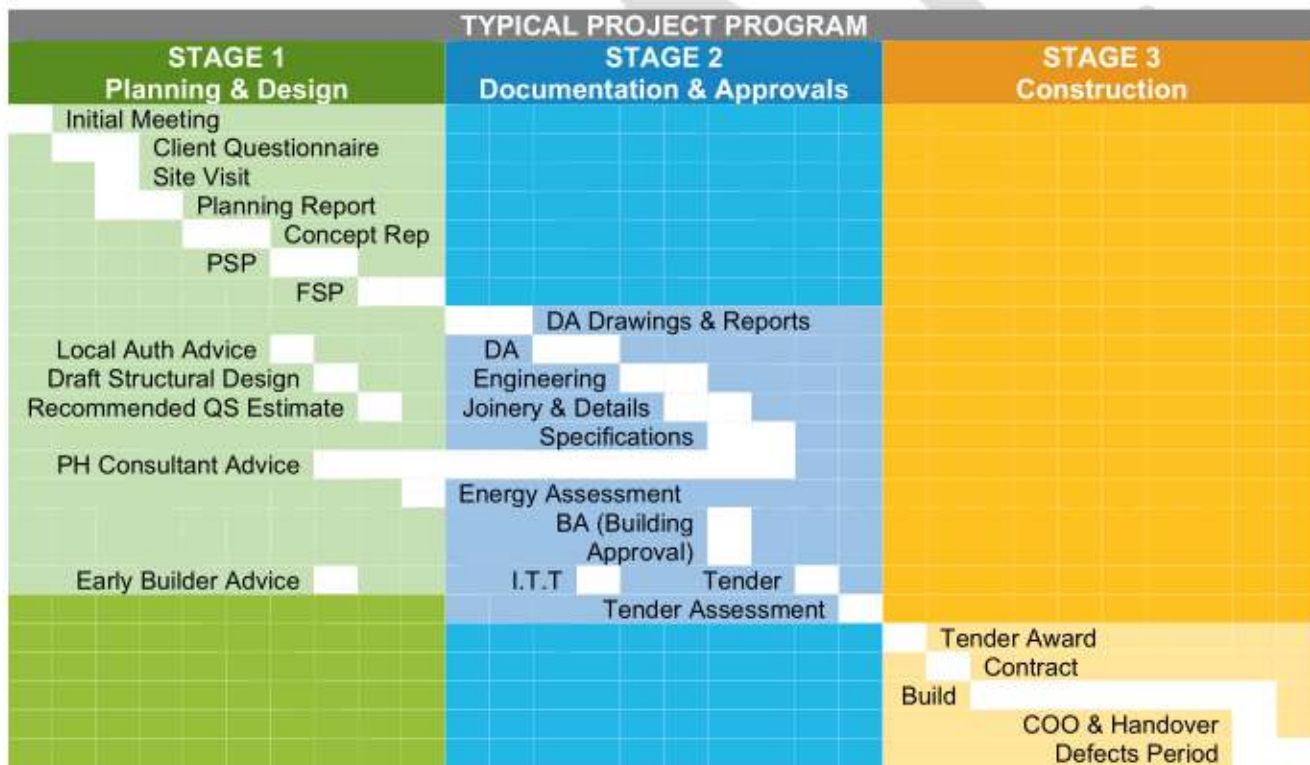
TYPICAL PROJECT PROGRAM

STAGE 1
Planning & Design

STAGE 2
Documentation & Approvals

STAGE 3
Construction

Initial Meeting
Client Questionnaire
Site Visit
Planning Report
Concept Rep
PSP
FSP
DA Drawings & Reports
Local Auth Advice
DA
Draft Structural Design
Engineering
Recommended QS Estimate
Joinery & Details
Specifications
PH Consultant Advice
Energy Assessment
BA (Building Approval)
Early Builder Advice
I.T.T
Tender
Tender Assessment
Tender Award
Contract
Build
COO & Handover
Defects Period